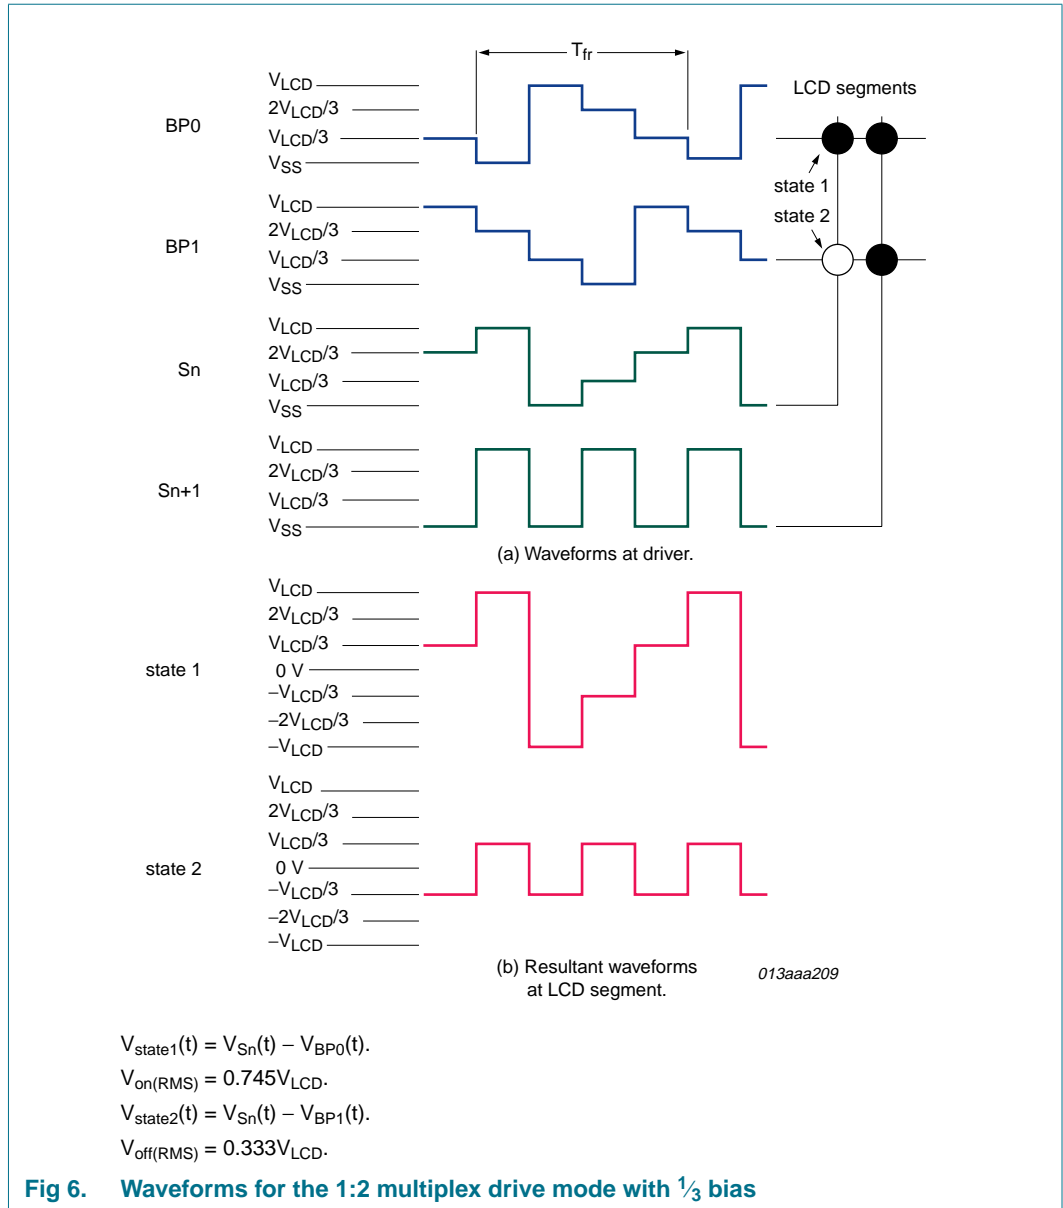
$T_{fr}$

LCD segments

BP0
$V_{LCD}$
$2V_{LCD}/3$
$V_{LCD}/3$
$V_{SS}$

state 1
state 2

BP1
$V_{LCD}$
$2V_{LCD}/3$
$V_{LCD}/3$
$V_{SS}$

Sn
$V_{LCD}$
$2V_{LCD}/3$
$V_{LCD}/3$
$V_{SS}$

Sn+1
$V_{LCD}$
$2V_{LCD}/3$
$V_{LCD}/3$
$V_{SS}$

(a) Waveforms at driver.

state 1
$V_{LCD}$
$2V_{LCD}/3$
$V_{LCD}/3$
0 V
$-V_{LCD}/3$
$-2V_{LCD}/3$
$-V_{LCD}$

state 2
$V_{LCD}$
$2V_{LCD}/3$
$V_{LCD}/3$
0 V
$-V_{LCD}/3$
$-2V_{LCD}/3$
$-V_{LCD}$

(b) Resultant waveforms at LCD segment.

013aaa209

$V_{state1}(t) = V_{Sn}(t) - V_{BP0}(t)$.
$V_{on(RMS)} = 0.745V_{LCD}$.
$V_{state2}(t) = V_{Sn}(t) - V_{BP1}(t)$.
$V_{off(RMS)} = 0.333V_{LCD}$.

Fig 6. Waveforms for the 1:2 multiplex drive mode with $\frac{1}{3}$ bias